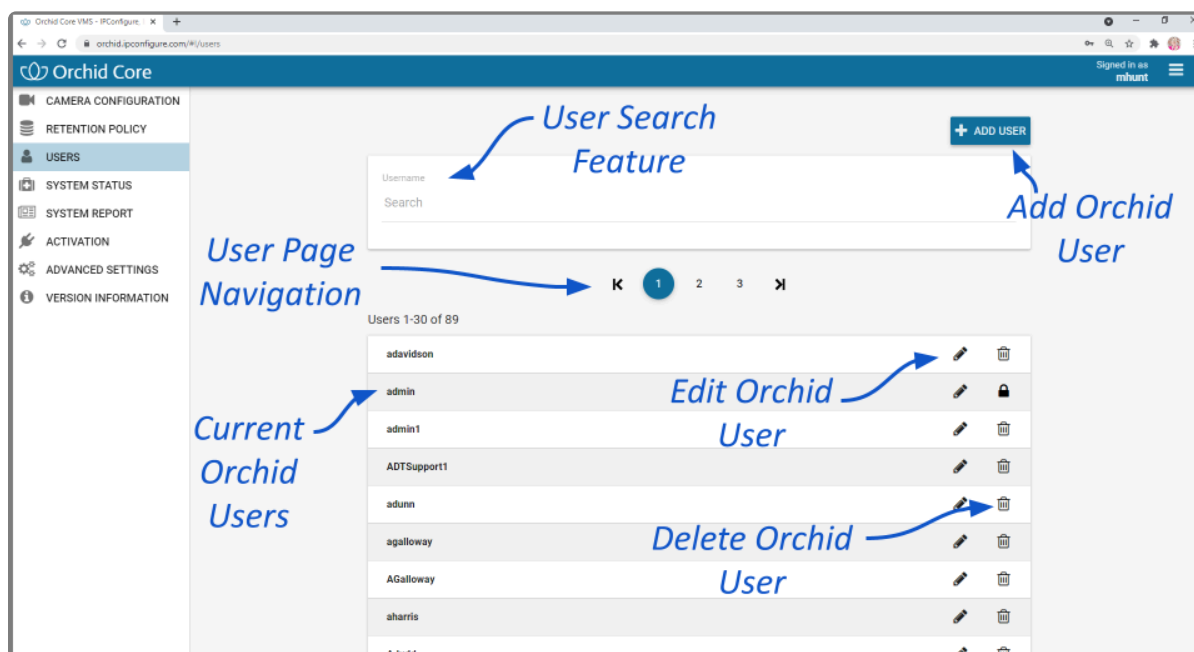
Orchid Core VMS - IPConfigure | ×  +

orchid.ipconfigure.com/#!/users

Orchid Core

Signed in as
mhunt

CAMERA CONFIGURATION
RETENTION POLICY
USERS
SYSTEM STATUS
SYSTEM REPORT
ACTIVATION
ADVANCED SETTINGS
VERSION INFORMATION

User Search Feature

ADD USER

Username
Search

Add Orchid User

User Page Navigation

1 2 3

Users 1-30 of 89

adavidson
admin
admin1
ADTSupport1
adunn
agalloway
AGalloway
aharris

Edit Orchid User

Current Orchid Users

Delete Orchid User